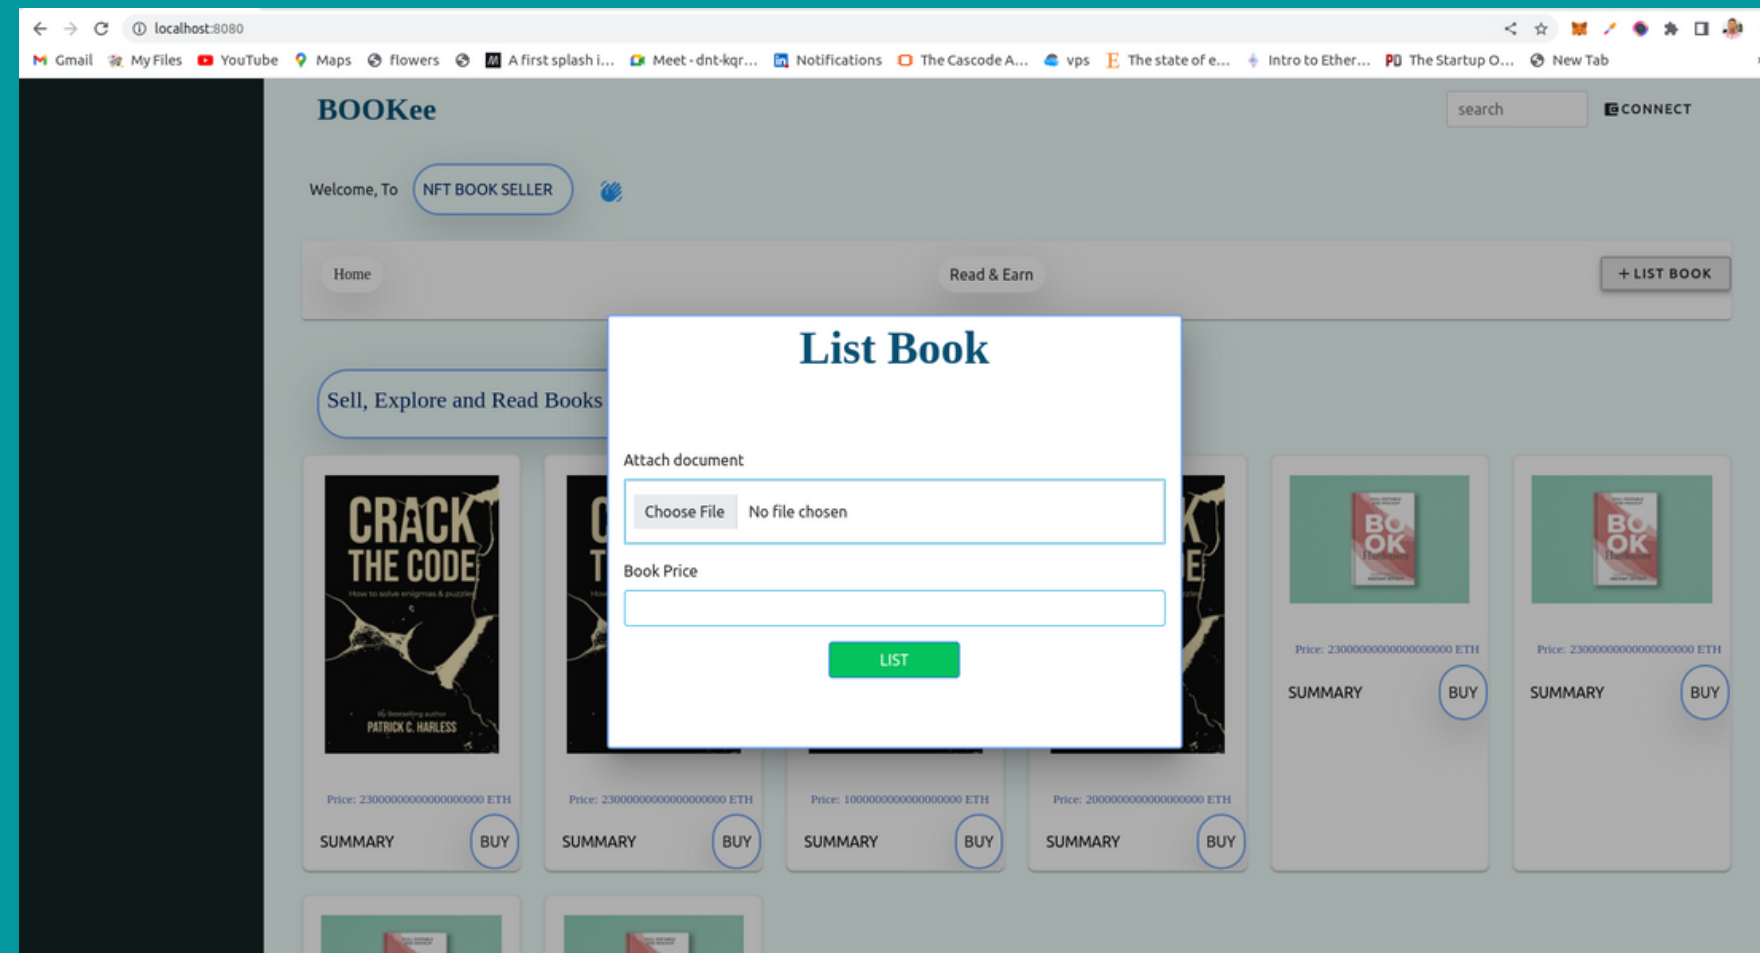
localhost:8080

Gmail My Files YouTube Maps flowers A first splash i... Meet - dnt-kqr... Notifications The Cascode A... vps The state of e... Intro to Ether... The Startup O... New Tab

BOOKee

search CONNECT

Welcome, To NFT BOOK SELLER

Home Read & Earn + LIST BOOK

Sell, Explore and Read Books

List Book

Attach document

Choose File No file chosen

Book Price

LIST

CRACK THE CODE
How to solve enigmas & puzzles
PATRICK C. HARLESS

BOOK

Price: 23000000000000000000 ETH
SUMMARY BUY

Price: 23000000000000000000 ETH
SUMMARY BUY

Price: 23000000000000000000 ETH
SUMMARY BUY

Price: 23000000000000000000 ETH
SUMMARY BUY

Price: 1000000000000000000 ETH
SUMMARY BUY

Price: 2000000000000000000 ETH
SUMMARY BUY